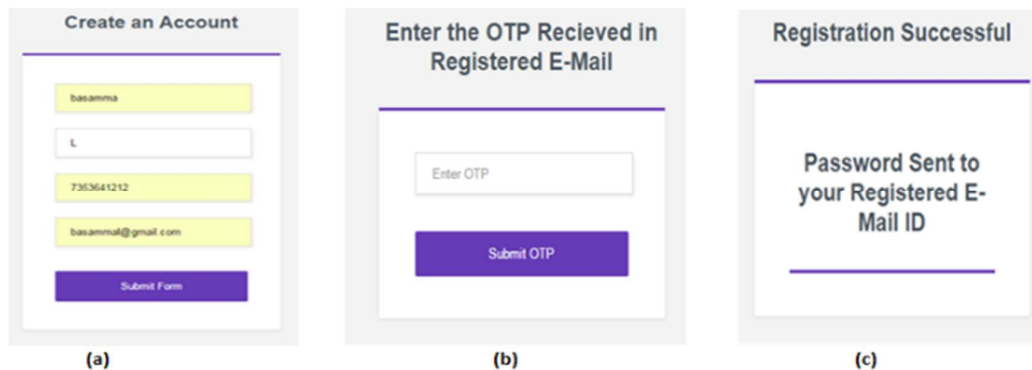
Create an Account

basamma

L

7353641212

basammal@gmail.com

Submit Form

(a)

Enter the OTP Recieved in Registered E-Mail

Enter OTP

Submit OTP

(b)

Registration Successful

Password Sent to your Registered E-Mail ID

(c)